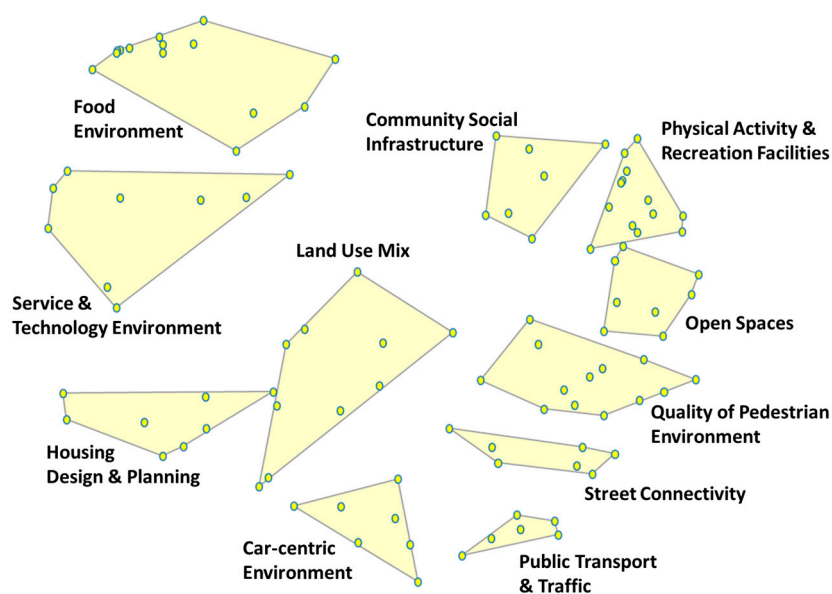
Food Environment

Community Social Infrastructure

Physical Activity & Recreation Facilities

Land Use Mix

Service & Technology Environment

Open Spaces

Quality of Pedestrian Environment

Housing Design & Planning

Street Connectivity

Car-centric Environment

Public Transport & Traffic